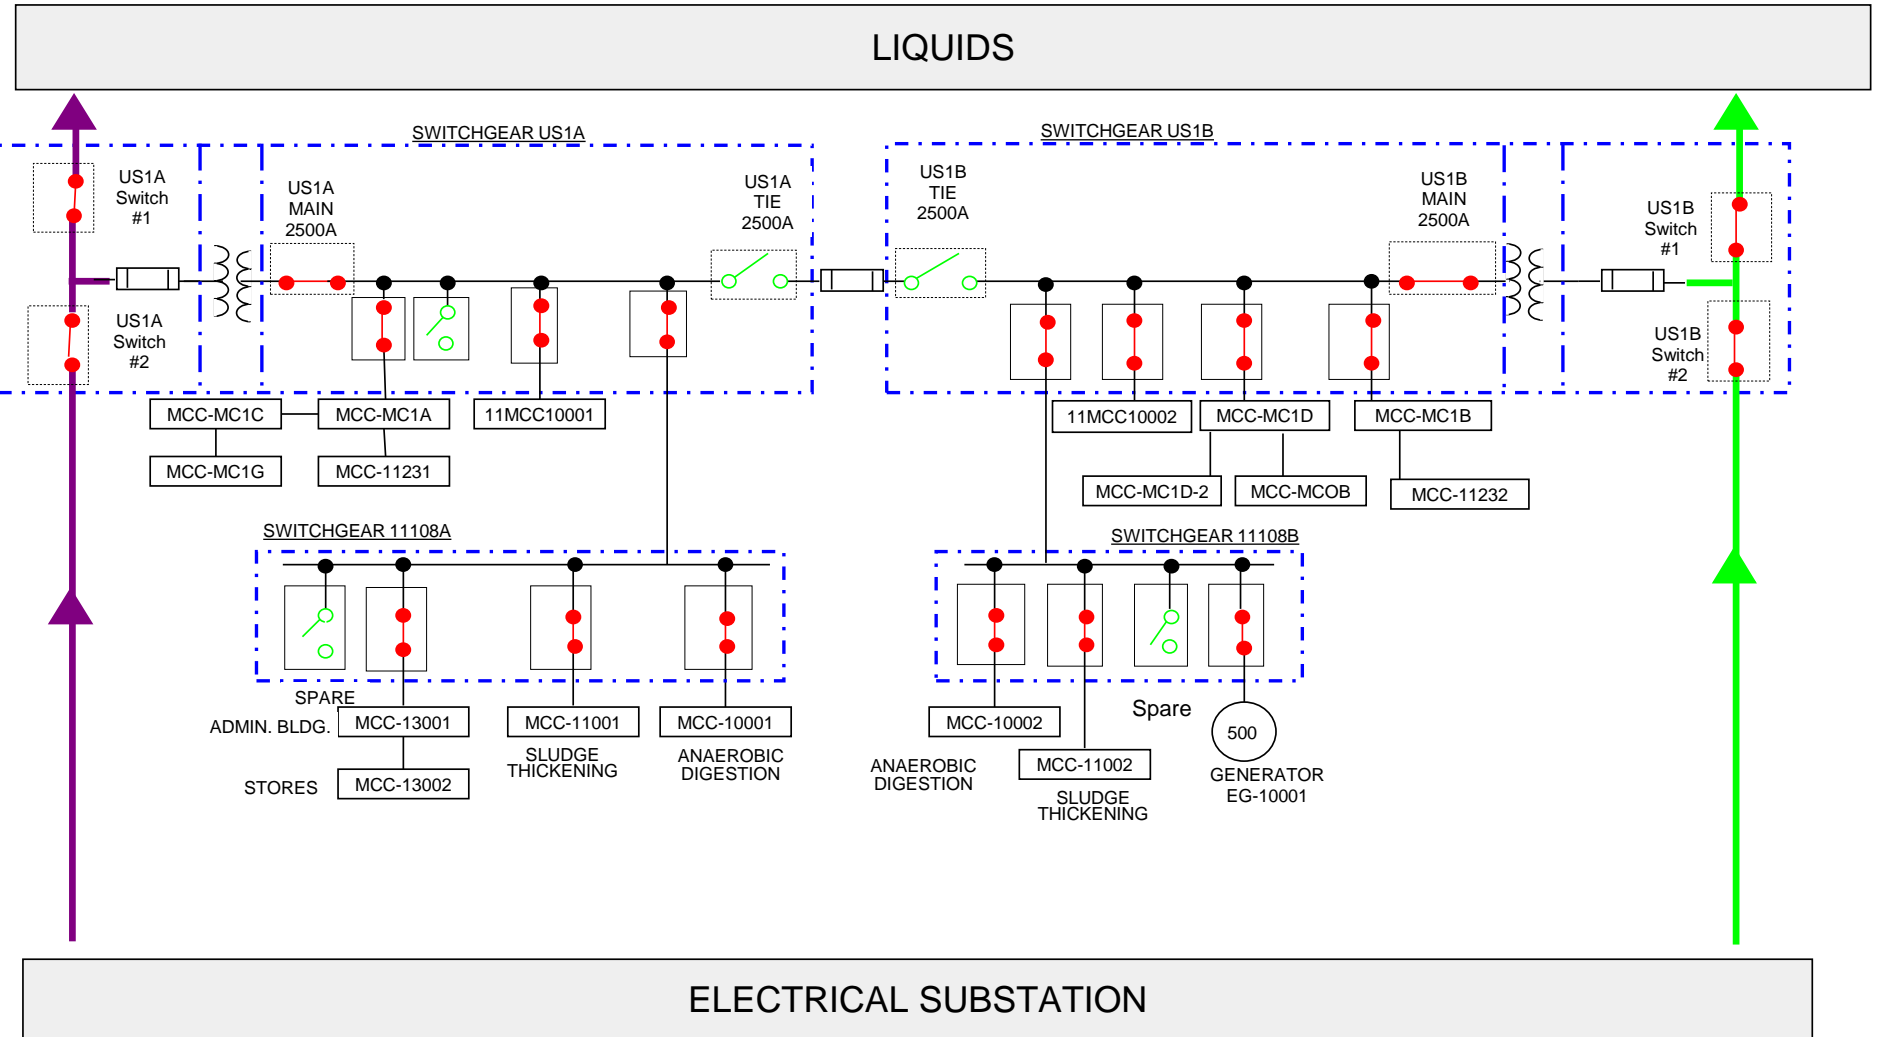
LIQUIDS

SWITCHGEAR US1A

US1A Switch #1

US1A Switch #2

US1A MAIN 2500A

US1A TIE 2500A

SWITCHGEAR US1B

US1B TIE 2500A

US1B MAIN 2500A

US1B Switch #1

US1B Switch #2

MCC-MC1C

MCC-MC1A

11MCC10001

MCC-MC1G

MCC-11231

11MCC10002

MCC-MC1D

MCC-MC1B

MCC-MC1D-2

MCC-MCOB

MCC-11232

SWITCHGEAR 11108A

SWITCHGEAR 11108B

SPARE

ADMIN. BLDG.

MCC-13001

MCC-11001

MCC-10001

STORES

MCC-13002

SLUDGE THICKENING

ANAEROBIC DIGESTION

MCC-10002

Spare

500

ANAEROBIC DIGESTION

MCC-11002

GENERATOR EG-10001

SLUDGE THICKENING

ELECTRICAL SUBSTATION